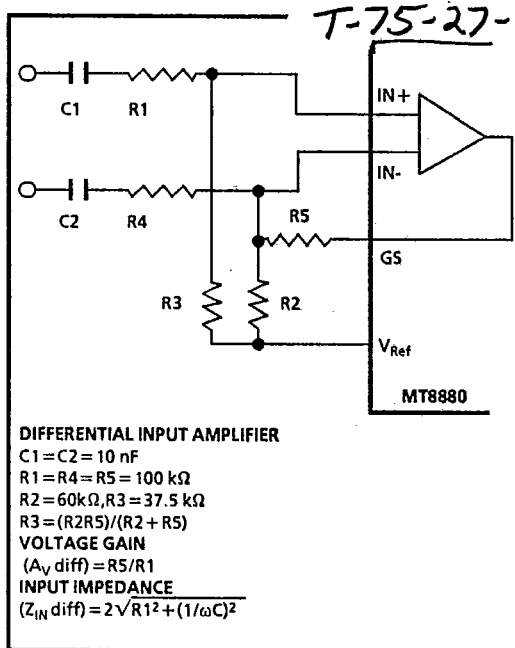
T-75-27-

C1
R1
C2
R4
R5
R3
R2
IN+
IN-
GS
$V_{Ref}$
MT8880

DIFFERENTIAL INPUT AMPLIFIER
C1 = C2 = 10 nF
R1 = R4 = R5 = 100 kΩ
R2 = 60kΩ, R3 = 37.5 kΩ
R3 = (R2R5)/(R2 + R5)
VOLTAGE GAIN
$(A_V \text{ diff}) = R5/R1$
INPUT IMPEDANCE
$(Z_{IN} \text{ diff}) = 2\sqrt{R1^2 + (1/\omega C)^2}$